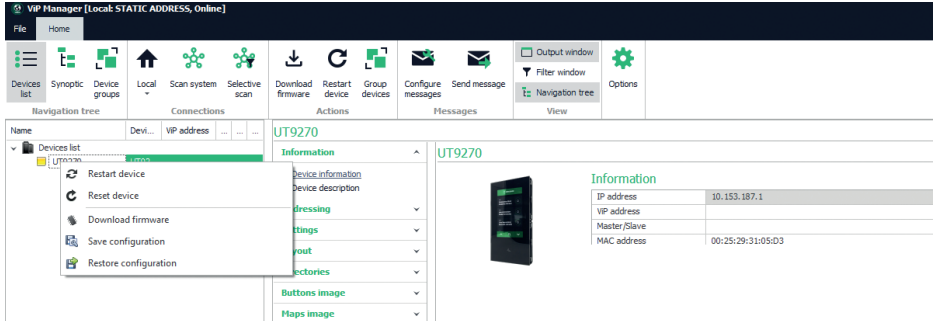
ViP Manager [Local: STATIC ADDRESS, Online]

File Home

Devices list Synoptic Device groups
Navigation tree

Local Scan system Selective scan
Connections

Download firmware Restart device Group devices
Actions

Configure messages Send message
Messages

Output window
Filter window
Navigation tree
View

Options

| Name | Devi... | ViP address | ... | ... | ... |
|---|---|---|---|---|---|

Devices list
UT9270 UT92

Restart device
Reset device
Download firmware
Save configuration
Restore configuration

UT9270

Information
Device information
Device description
ddressing
ttings
yout
ectories
Buttons image
Maps image

UT9270

Information

| IP address | 10.153.187.1 |
|---|---|
| ViP address | |
| Master/Slave | |
| MAC address | 00:25:29:31:05:D3 |